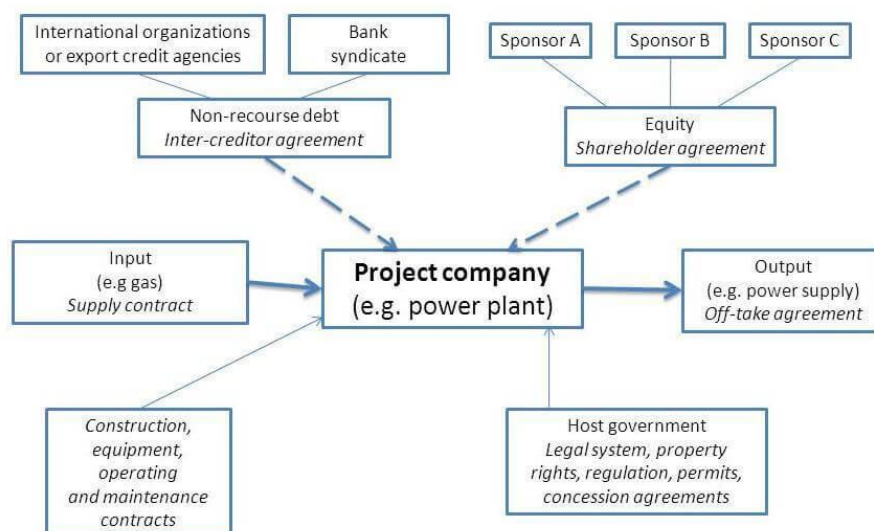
International organizations or export credit agencies

Bank syndicate

Sponsor A

Sponsor B

Sponsor C

Non-recourse debt
*Inter-creditor agreement*

Equity
*Shareholder agreement*

Input
(e.g gas)
*Supply contract*

**Project company**
(e.g. power plant)

Output
(e.g. power supply)
*Off-take agreement*

*Construction, equipment, operating and maintenance contracts*

Host government
*Legal system, property rights, regulation, permits, concession agreements*